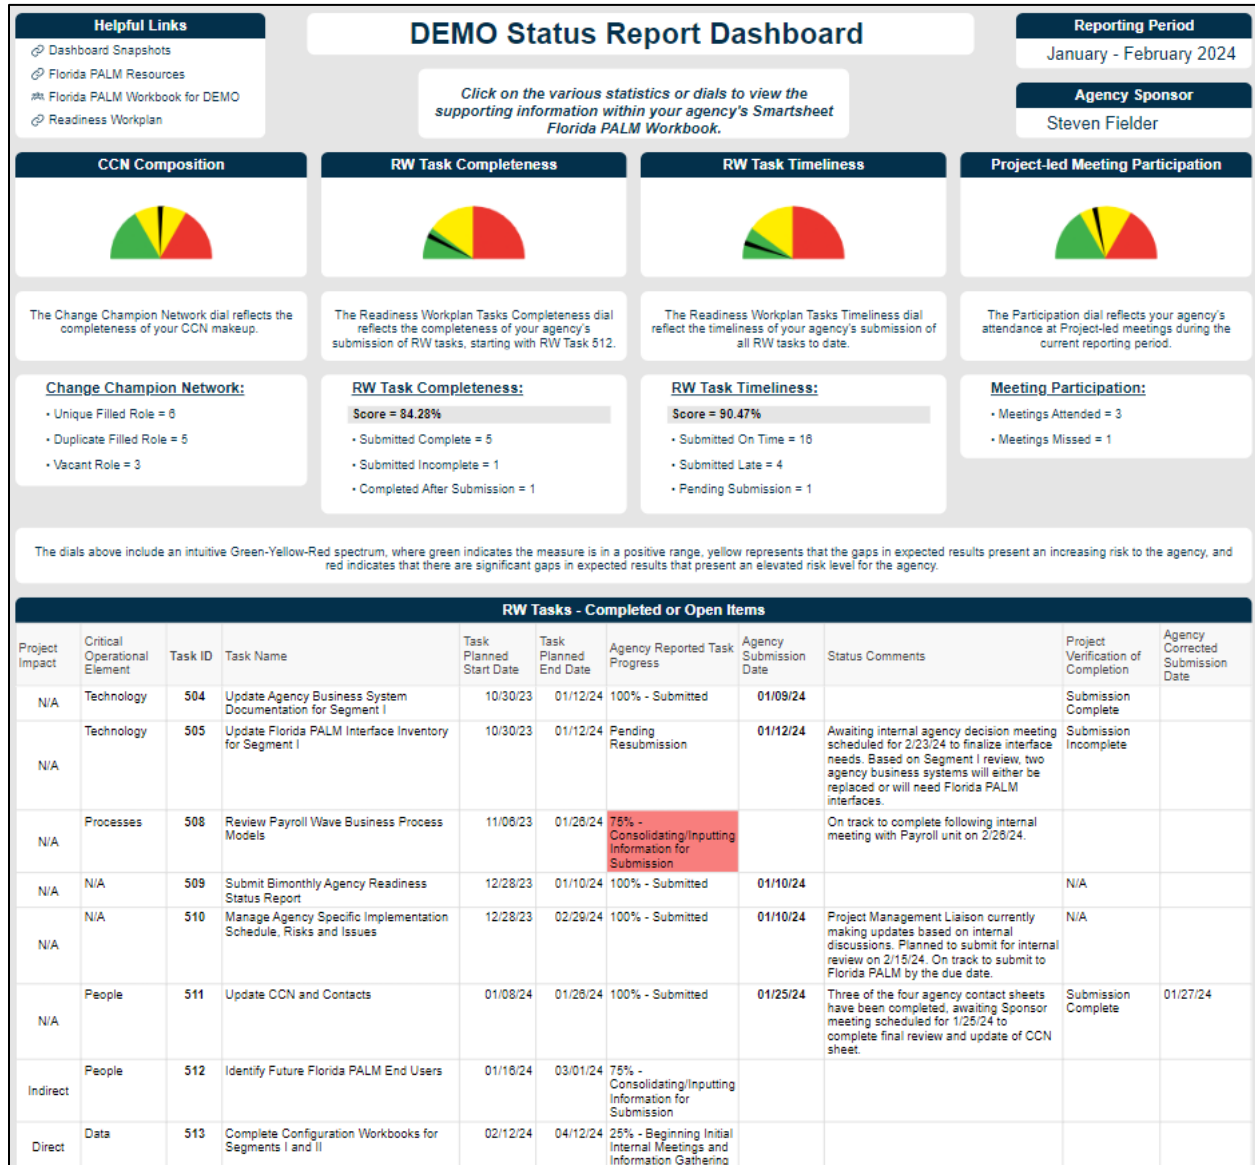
Helpful Links
Dashboard Snapshots
Florida PALM Resources
Florida PALM Workbook for DEMO
Readiness Workplan

DEMO Status Report Dashboard

Click on the various statistics or dials to view the supporting information within your agency's Smartsheet Florida PALM Workbook.

Reporting Period
January - February 2024

Agency Sponsor
Steven Fielder

CCN Composition

RW Task Completeness

RW Task Timeliness

Project-led Meeting Participation

The Change Champion Network dial reflects the completeness of your CCN makeup.

The Readiness Workplan Tasks Completeness dial reflects the completeness of your agency's submission of RW tasks, starting with RW Task 512.

The Readiness Workplan Tasks Timeliness dial reflect the timeliness of your agency's submission of all RW tasks to date.

The Participation dial reflects your agency's attendance at Project-led meetings during the current reporting period.

Change Champion Network:
• Unique Filled Role = 6
• Duplicate Filled Role = 5
• Vacant Role = 3

RW Task Completeness:
Score = 84.28%
• Submitted Complete = 5
• Submitted Incomplete = 1
• Completed After Submission = 1

RW Task Timeliness:
Score = 90.47%
• Submitted On Time = 16
• Submitted Late = 4
• Pending Submission = 1

Meeting Participation:
• Meetings Attended = 3
• Meetings Missed = 1

The dials above include an intuitive Green-Yellow-Red spectrum, where green indicates the measure is in a positive range, yellow represents that the gaps in expected results present an increasing risk to the agency, and red indicates that there are significant gaps in expected results that present an elevated risk level for the agency.

RW Tasks - Completed or Open Items

| Project Impact | Critical Operational Element | Task ID | Task Name | Task Planned Start Date | Task Planned End Date | Agency Reported Task Progress | Agency Submission Date | Status Comments | Project Verification of Completion | Agency Corrected Submission Date |
|---|---|---|---|---|---|---|---|---|---|---|
| N/A | Technology | 504 | Update Agency Business System Documentation for Segment I | 10/30/23 | 01/12/24 | 100% - Submitted | 01/09/24 | | Submission Complete | |
| N/A | Technology | 505 | Update Florida PALM Interface Inventory for Segment I | 10/30/23 | 01/12/24 | Pending Resubmission | 01/12/24 | Awaiting internal agency decision meeting scheduled for 2/23/24 to finalize interface needs. Based on Segment I review, two agency business systems will either be replaced or will need Florida PALM interfaces. | Submission Incomplete | |
| N/A | Processes | 508 | Review Payroll Wave Business Process Models | 11/06/23 | 01/26/24 | 75% - Consolidating/Inputting Information for Submission | | On track to complete following internal meeting with Payroll unit on 2/26/24. | | |
| N/A | N/A | 509 | Submit Bimonthly Agency Readiness Status Report | 12/28/23 | 01/10/24 | 100% - Submitted | 01/10/24 | | N/A | |
| N/A | N/A | 510 | Manage Agency Specific Implementation Schedule, Risks and Issues | 12/28/23 | 02/29/24 | 100% - Submitted | 01/10/24 | Project Management Liaison currently making updates based on internal discussions. Planned to submit for internal review on 2/15/24. On track to submit to Florida PALM by the due date. | N/A | |
| N/A | People | 511 | Update CCN and Contacts | 01/08/24 | 01/26/24 | 100% - Submitted | 01/25/24 | Three of the four agency contact sheets have been completed, awaiting Sponsor meeting scheduled for 1/25/24 to complete final review and update of CCN sheet. | Submission Complete | 01/27/24 |
| Indirect | People | 512 | Identify Future Florida PALM End Users | 01/16/24 | 03/01/24 | 75% - Consolidating/Inputting Information for Submission | | | | |
| Direct | Data | 513 | Complete Configuration Workbooks for Segments I and II | 02/12/24 | 04/12/24 | 25% - Beginning Initial Internal Meetings and Information Gathering | | | | |